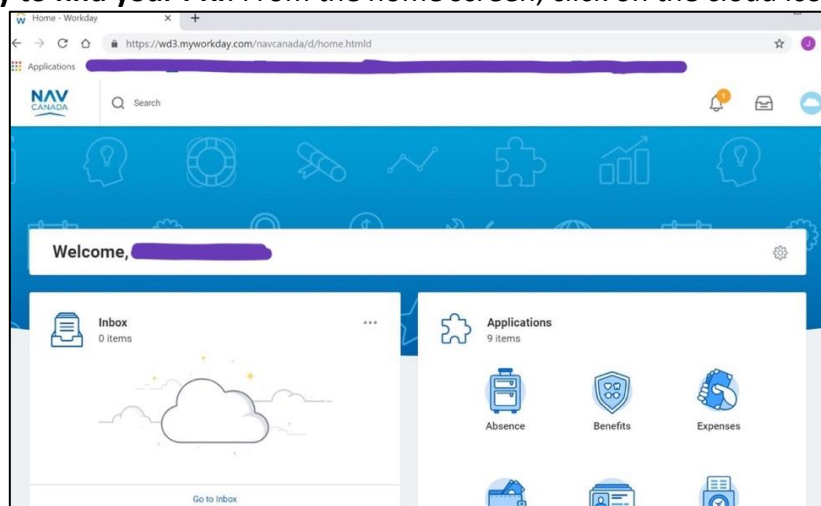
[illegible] to find your PIN: From the home screen, click on the cloud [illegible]

Home - Workday

https://wd3.myworkday.com/navcanada/d/home.htmld

Applications

NAV CANADA

Search

1

Welcome,

Inbox
0 items

Go to Inbox

Applications
9 items

Absence

Benefits

Expenses